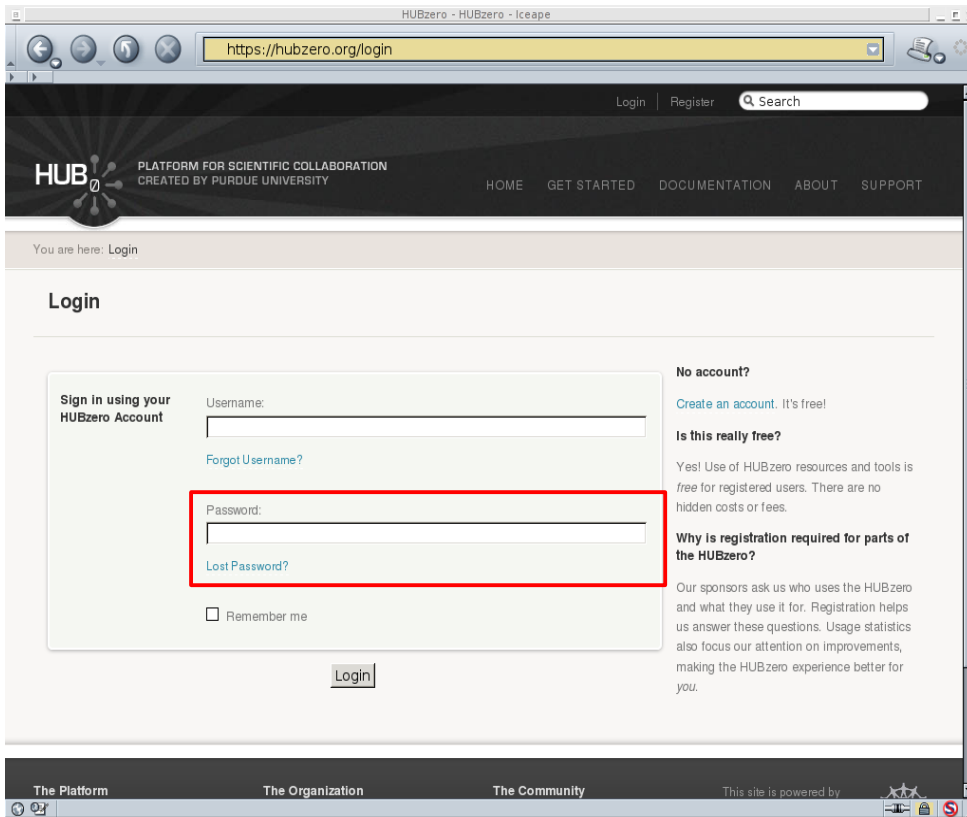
HUBzero - HUBzero - Iceape

https://hubzero.org/login

Login | Register Search

HUB$_{\emptyset}$ PLATFORM FOR SCIENTIFIC COLLABORATION CREATED BY PURDUE UNIVERSITY

HOME GET STARTED DOCUMENTATION ABOUT SUPPORT

You are here: Login

Login

Sign in using your HUBzero Account

Username:

Forgot Username?

Password:

Lost Password?

Remember me

Login

No account?

Create an account. It's free!

Is this really free?

Yes! Use of HUBzero resources and tools is free for registered users. There are no hidden costs or fees.

Why is registration required for parts of the HUBzero?

Our sponsors ask us who uses the HUBzero and what they use it for. Registration helps us answer these questions. Usage statistics also focus our attention on improvements, making the HUBzero experience better for you.

The Platform The Organization The Community This site is powered by